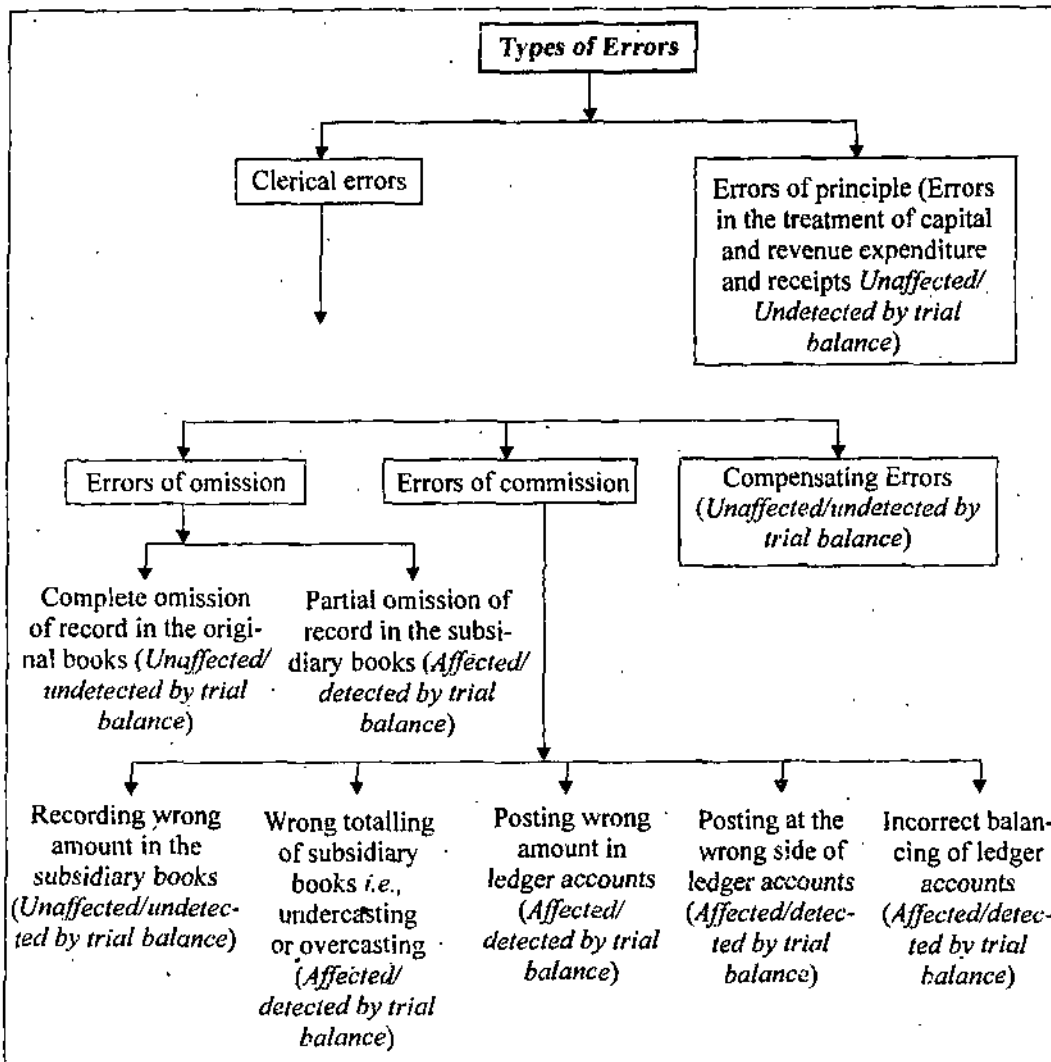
Types of Errors

Clerical errors

Errors of principle (Errors in the treatment of capital and revenue expenditure and receipts Unaffected/ Undetected by trial balance)

Errors of omission

Errors of commission

Compensating Errors (Unaffected/undetected by trial balance)

Complete omission of record in the original books (Unaffected/ undetected by trial balance)

Partial omission of record in the subsidiary books (Affected/ detected by trial balance)

Recording wrong amount in the subsidiary books (Unaffected/undetected by trial balance)

Wrong totalling of subsidiary books i.e., undercasting or overcasting (Affected/ detected by trial balance)

Posting wrong amount in ledger accounts (Affected/ detected by trial balance)

Posting at the wrong side of ledger accounts (Affected/detected by trial balance)

Incorrect balancing of ledger accounts (Affected/detected by trial balance)